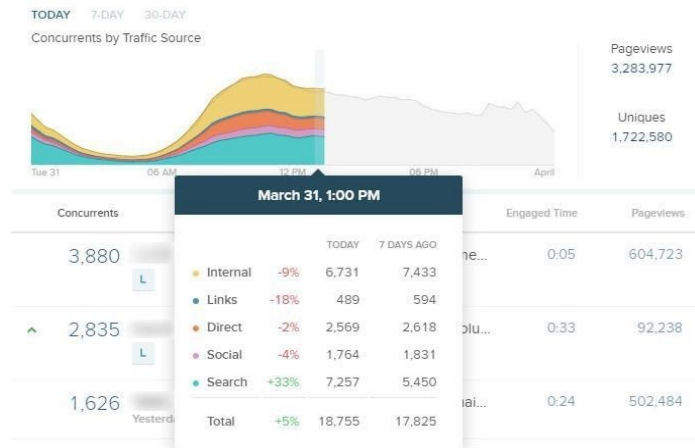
TODAY 7-DAY 30-DAY

Concurrents by Traffic Source

Pageviews
3,283,977

Uniques
1,722,580

Tue 31 06 AM 12 PM 06 PM April

March 31, 1:00 PM

| | | TODAY | 7 DAYS AGO |
|---|---|---|---|
| Internal | -9% | 6,731 | 7,433 |
| Links | -18% | 489 | 594 |
| Direct | -2% | 2,569 | 2,618 |
| Social | -4% | 1,764 | 1,831 |
| Search | +33% | 7,257 | 5,450 |
| Total | +5% | 18,755 | 17,825 |

| Concurrents | | Engaged Time | Pageviews |
|---|---|---|---|
| 3,880 | L ne... | 0:05 | 604,723 |
| 2,835 | L blu... | 0:33 | 92,238 |
| 1,626 | Yesterd ai... | 0:24 | 502,484 |